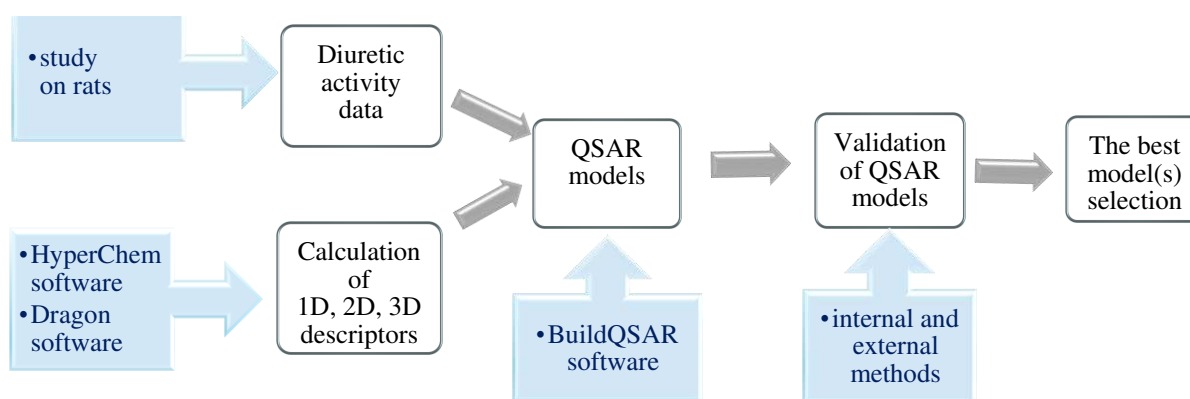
•study on rats

Diuretic activity data

•HyperChem software
•Dragon software

Calculation of 1D, 2D, 3D descriptors

QSAR models

•BuildQSAR software

Validation of QSAR models

•internal and external methods

The best model(s) selection